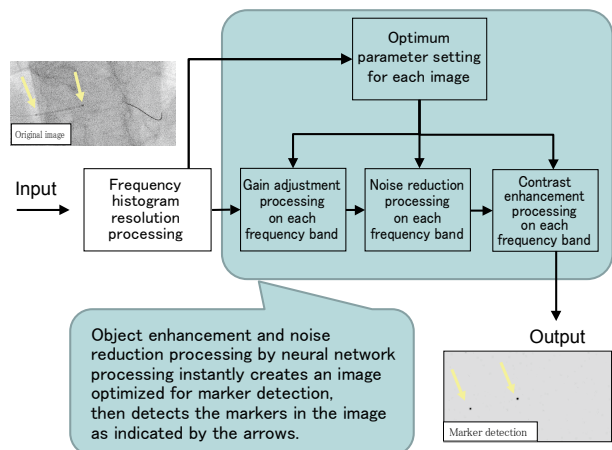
Original image

Optimum parameter setting for each image

Input

Frequency histogram resolution processing

Gain adjustment processing on each frequency band

Noise reduction processing on each frequency band

Contrast enhancement processing on each frequency band

Output

Object enhancement and noise reduction processing by neural network processing instantly creates an image optimized for marker detection, then detects the markers in the image as indicated by the arrows.

Marker detection